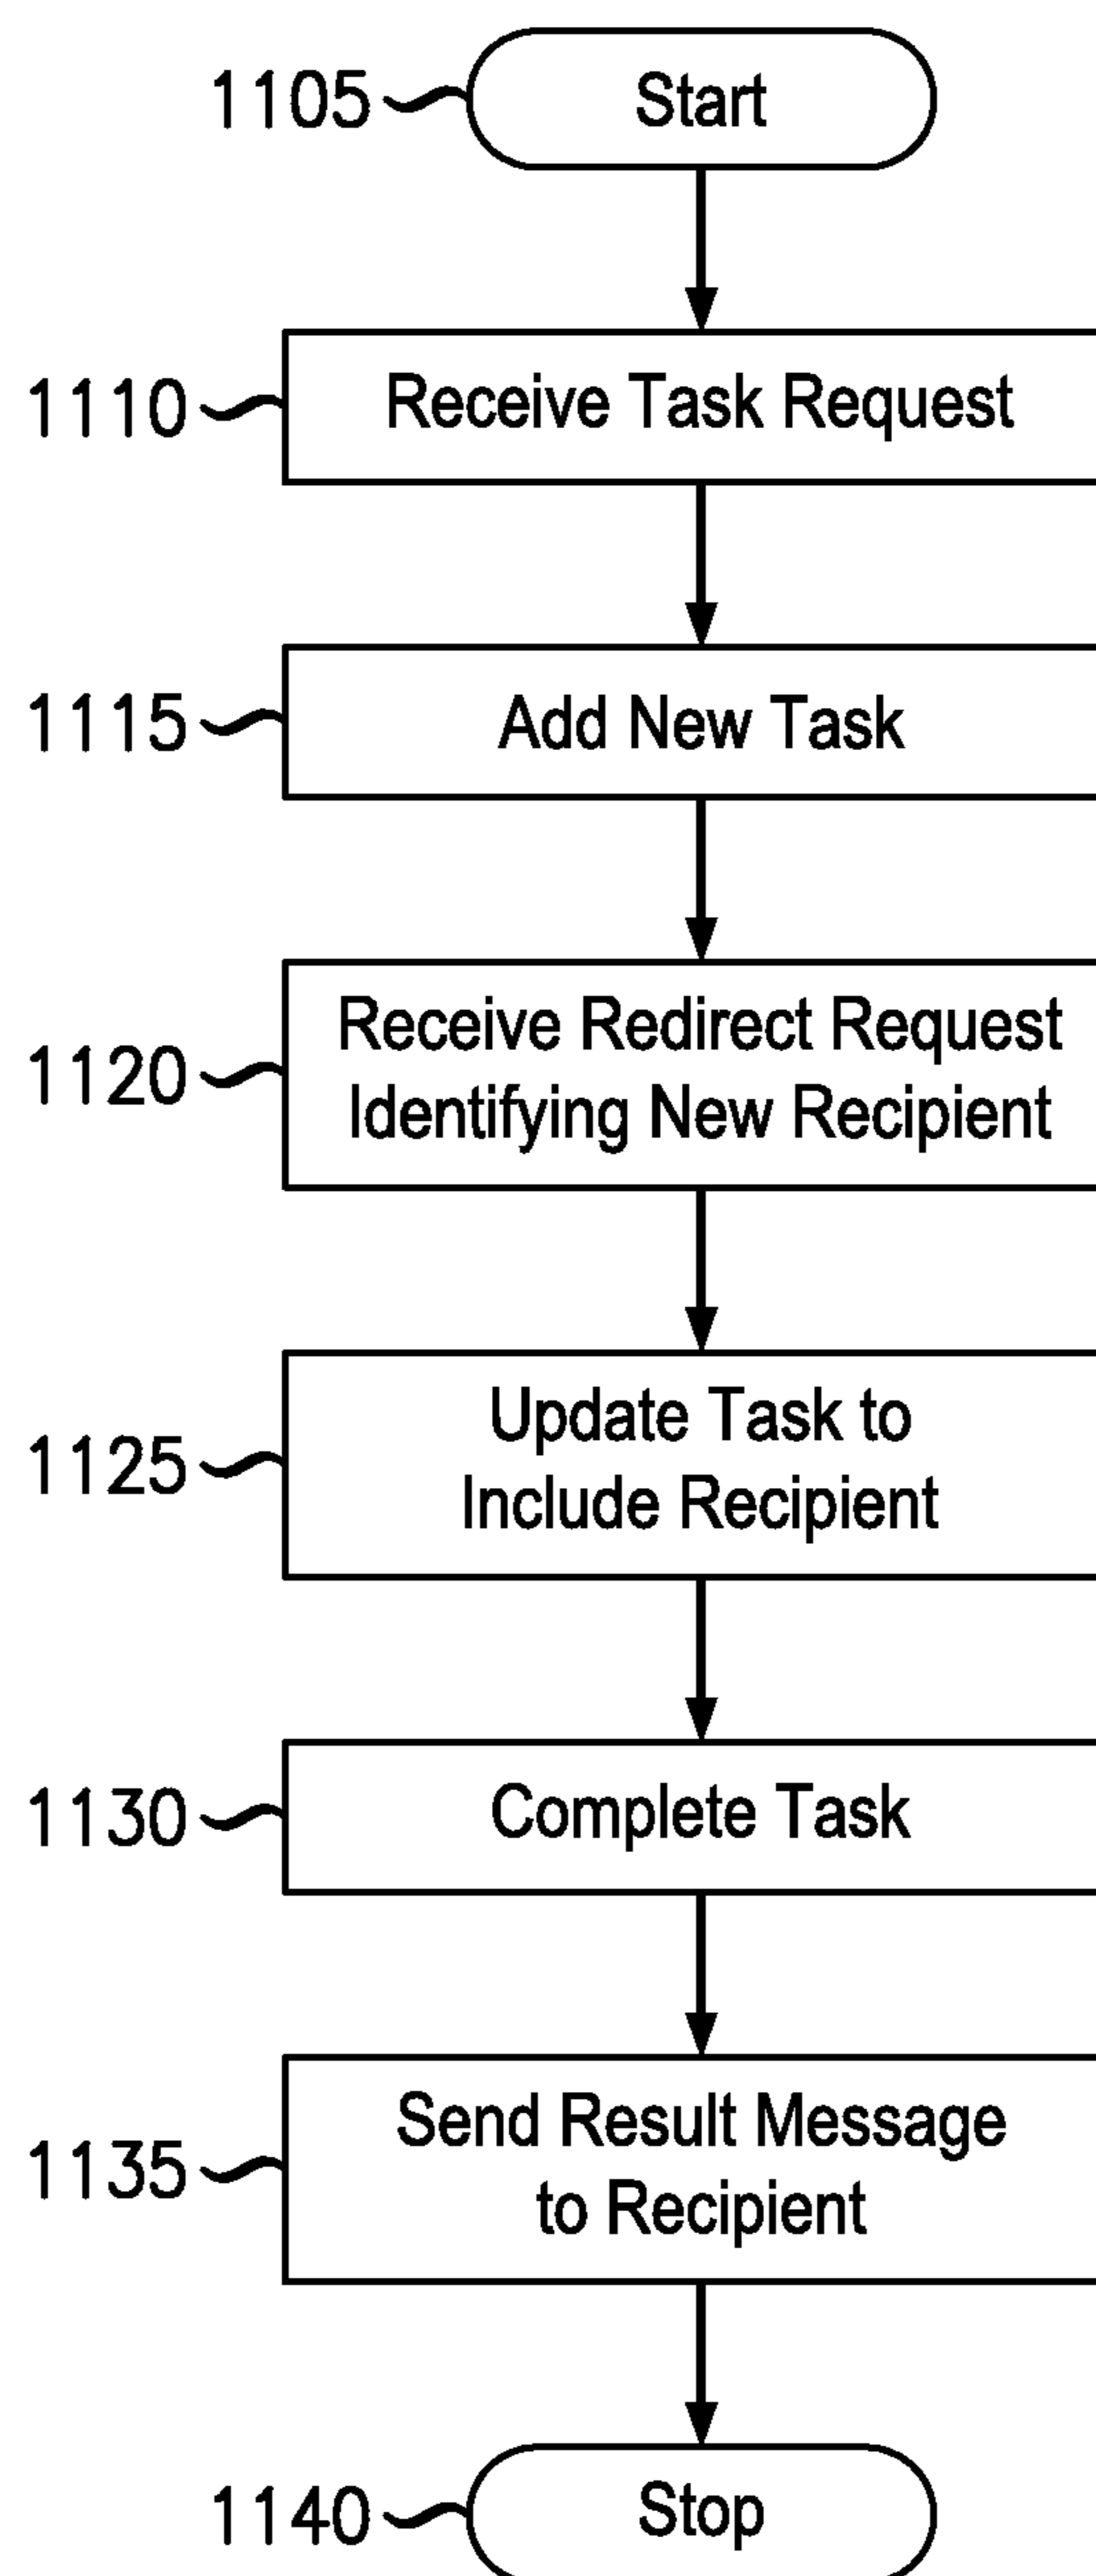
1105
Start

1110
Receive Task Request

1115
Add New Task

1120
Receive Redirect Request Identifying New Recipient

1125
Update Task to Include Recipient

1130
Complete Task

1135
Send Result Message to Recipient

1140
Stop